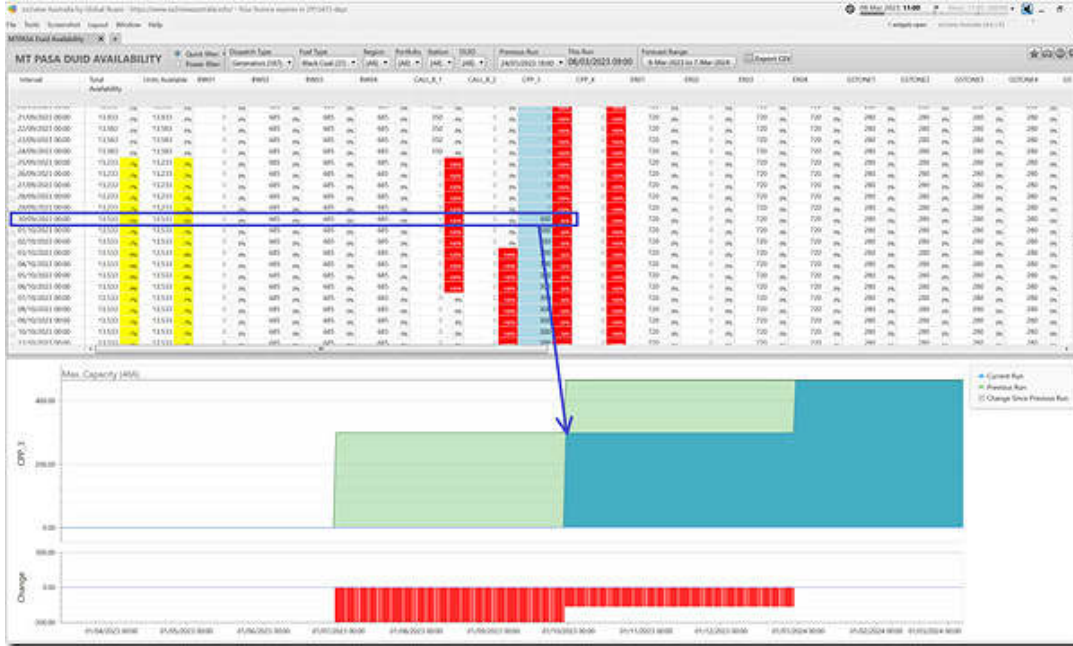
ez2view Australia by Global-Roam - https://www.ez2viewaustralia.info/ - Your licence expires in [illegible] days

File Tools Screenshot Layout Window Help

MTPASA Duid Availability

MT PASA DUID AVAILABILITY

Quick filter
Power filter

Dispatch Type
Generators (187)

Fuel Type
Black Coal (21)

Region
(All)

Portfolio
(All)

Station
(All)

DUID
(All)

Previous Run
24/01/2023 18:00

This Run
08/03/2023 09:00

Forecast Range
8-Mar-2023 to 7-Mar-2024

Export CSV

| Interval | Total Availability | Units Available | BW01 | BW02 | BW03 | BW04 | CALL_B_1 | CALL_B_2 | CPP_3 | CPP_4 | ER01 | ER02 | ER03 | ER04 | GSTONE1 | GSTONE2 | GSTONE3 | GSTONE4 |
|---|---|---|---|---|---|---|---|---|---|---|---|---|---|---|---|---|---|---|
| 21/09/2023 00:00 | 13,933 | 13,933 | 0 | 685 | 685 | 685 | 350 | 0 | | | 0 | 720 | 720 | 720 | 280 | 280 | 280 | 280 |
| 22/09/2023 00:00 | 13,583 | 13,583 | 0 | 685 | 685 | 685 | 350 | 0 | | | 0 | 720 | 720 | 720 | 280 | 280 | 280 | 280 |
| 23/09/2023 00:00 | 13,583 | 13,583 | 0 | 685 | 685 | 685 | 350 | 0 | | | 0 | 720 | 720 | 720 | 280 | 280 | 280 | 280 |
| 24/09/2023 00:00 | 13,583 | 13,583 | 0 | 685 | 685 | 685 | 350 | 0 | | | 0 | 720 | 720 | 720 | 280 | 280 | 280 | 280 |
| 25/09/2023 00:00 | 13,233 | 13,233 | 0 | 685 | 685 | 685 | 0 | 0 | | | 0 | 720 | 720 | 720 | 280 | 280 | 280 | 280 |
| 26/09/2023 00:00 | 13,233 | 13,233 | 0 | 685 | 685 | 685 | 0 | 0 | | | 0 | 720 | 720 | 720 | 280 | 280 | 280 | 280 |
| 27/09/2023 00:00 | 13,233 | 13,233 | 0 | 685 | 685 | 685 | 0 | 0 | | | 0 | 720 | 720 | 720 | 280 | 280 | 280 | 280 |
| 28/09/2023 00:00 | 13,233 | 13,233 | 0 | 685 | 685 | 685 | 0 | 0 | | | 0 | 720 | 720 | 720 | 280 | 280 | 280 | 280 |
| 29/09/2023 00:00 | 13,233 | 13,233 | 0 | 685 | 685 | 685 | 0 | 0 | | | 0 | 720 | 720 | 720 | 280 | 280 | 280 | 280 |
| 30/09/2023 00:00 | 13,533 | 13,533 | 0 | 685 | 685 | 685 | 0 | 0 | 300 | | 0 | 720 | 720 | 720 | 280 | 280 | 280 | 280 |
| 01/10/2023 00:00 | 13,533 | 13,533 | 0 | 685 | 685 | 685 | 0 | 0 | | | 0 | 720 | 720 | 720 | 280 | 280 | 280 | 280 |
| 02/10/2023 00:00 | 13,533 | 13,533 | 0 | 685 | 685 | 685 | 0 | 0 | | | 0 | 720 | 720 | 720 | 280 | 280 | 280 | 280 |
| 03/10/2023 00:00 | 13,533 | 13,533 | 0 | 685 | 685 | 685 | 0 | 0 | | | 0 | 720 | 720 | 720 | 280 | 280 | 280 | 280 |
| 04/10/2023 00:00 | 13,533 | 13,533 | 0 | 685 | 685 | 685 | 0 | 0 | | | 0 | 720 | 720 | 720 | 280 | 280 | 280 | 280 |
| 05/10/2023 00:00 | 13,533 | 13,533 | 0 | 685 | 685 | 685 | 0 | 0 | | | 0 | 720 | 720 | 720 | 280 | 280 | 280 | 280 |
| 06/10/2023 00:00 | 13,533 | 13,533 | 0 | 685 | 685 | 685 | 0 | 0 | | | 0 | 720 | 720 | 720 | 280 | 280 | 280 | 280 |
| 07/10/2023 00:00 | 13,533 | 13,533 | 0 | 685 | 685 | 685 | 0 | 0 | | | 0 | 720 | 720 | 720 | 280 | 280 | 280 | 280 |
| 08/10/2023 00:00 | 13,533 | 13,533 | 0 | 685 | 685 | 685 | 0 | 0 | 300 | | 0 | 720 | 720 | 720 | 280 | 280 | 280 | 280 |
| 09/10/2023 00:00 | 13,533 | 13,533 | 0 | 685 | 685 | 685 | 0 | 0 | 300 | | 0 | 720 | 720 | 720 | 280 | 280 | 280 | 280 |
| 10/10/2023 00:00 | 13,533 | 13,533 | 0 | 685 | 685 | 685 | 0 | 0 | 300 | | 0 | 720 | 720 | 720 | 280 | 280 | 280 | 280 |

Max. Capacity (MW)

Current Run
Previous Run
Change Since Previous Run

CPP_3

400.00
200.00
0.00

Change

200.00
0.00
-200.00

01/04/2023 00:00
01/05/2023 00:00
01/06/2023 00:00
01/07/2023 00:00
01/08/2023 00:00
01/09/2023 00:00
01/10/2023 00:00
01/11/2023 00:00
01/12/2023 00:00
01/01/2024 00:00
01/02/2024 00:00
01/03/2024 00:00